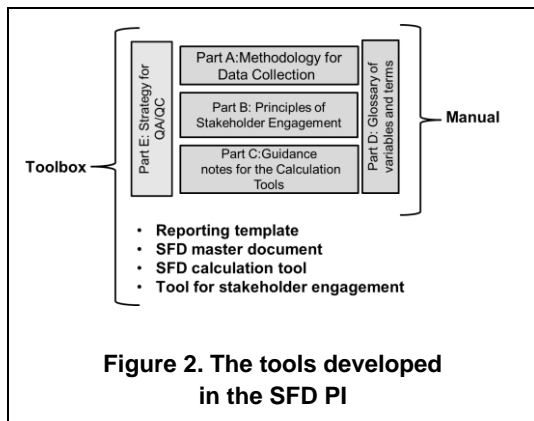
Part E: Strategy for QA/QC

Part A:Methodology for Data Collection

Part B: Principles of Stakeholder Engagement

Part C:Guidance notes for the Calculation Tools

Part D: Glossary of variables and terms

Manual

Toolbox

- Reporting template
- SFD master document
- SFD calculation tool
- Tool for stakeholder engagement

Figure 2. The tools developed in the SFD PI